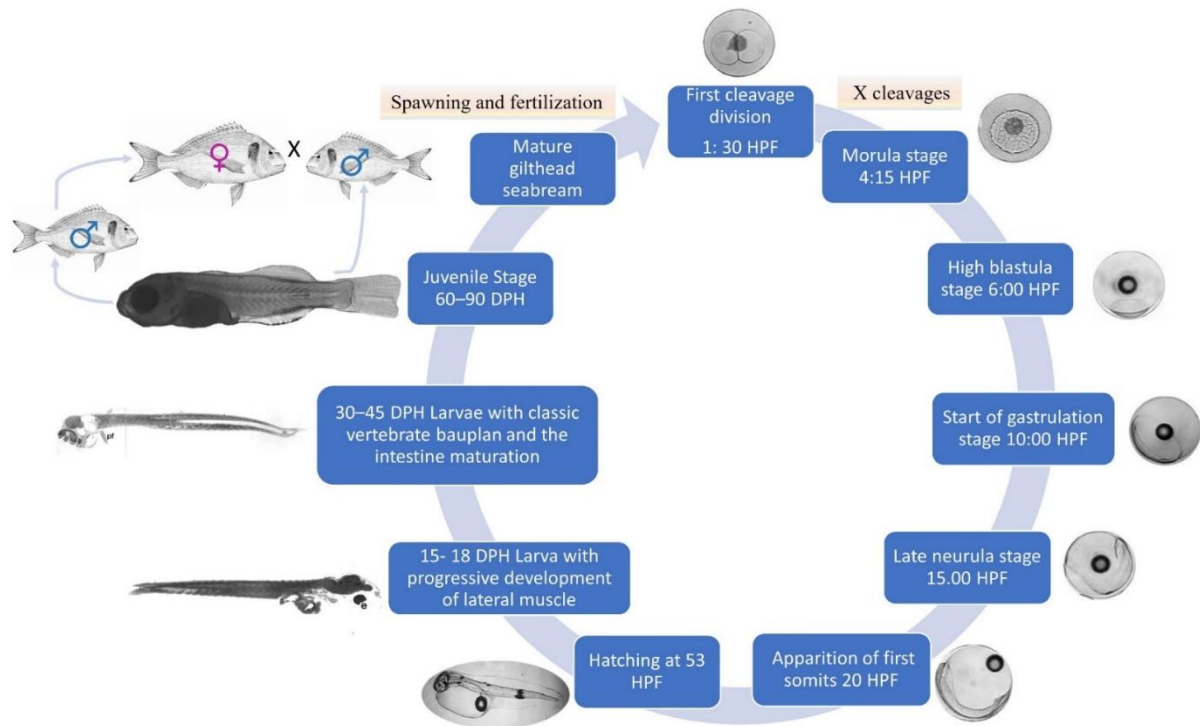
Spawning and fertilization

X

First cleavage division
1: 30 HPF

X cleavages

Morula stage
4:15 HPF

High blastula stage 6:00 HPF

Start of gastrulation stage 10:00 HPF

Late neurula stage
15.00 HPF

Apparition of first somits 20 HPF

Hatching at 53 HPF

15- 18 DPH Larva with progressive development of lateral muscle

30–45 DPH Larvae with classic vertebrate bauplan and the intestine maturation

Juvenile Stage
60–90 DPH

Mature gilthead seabream